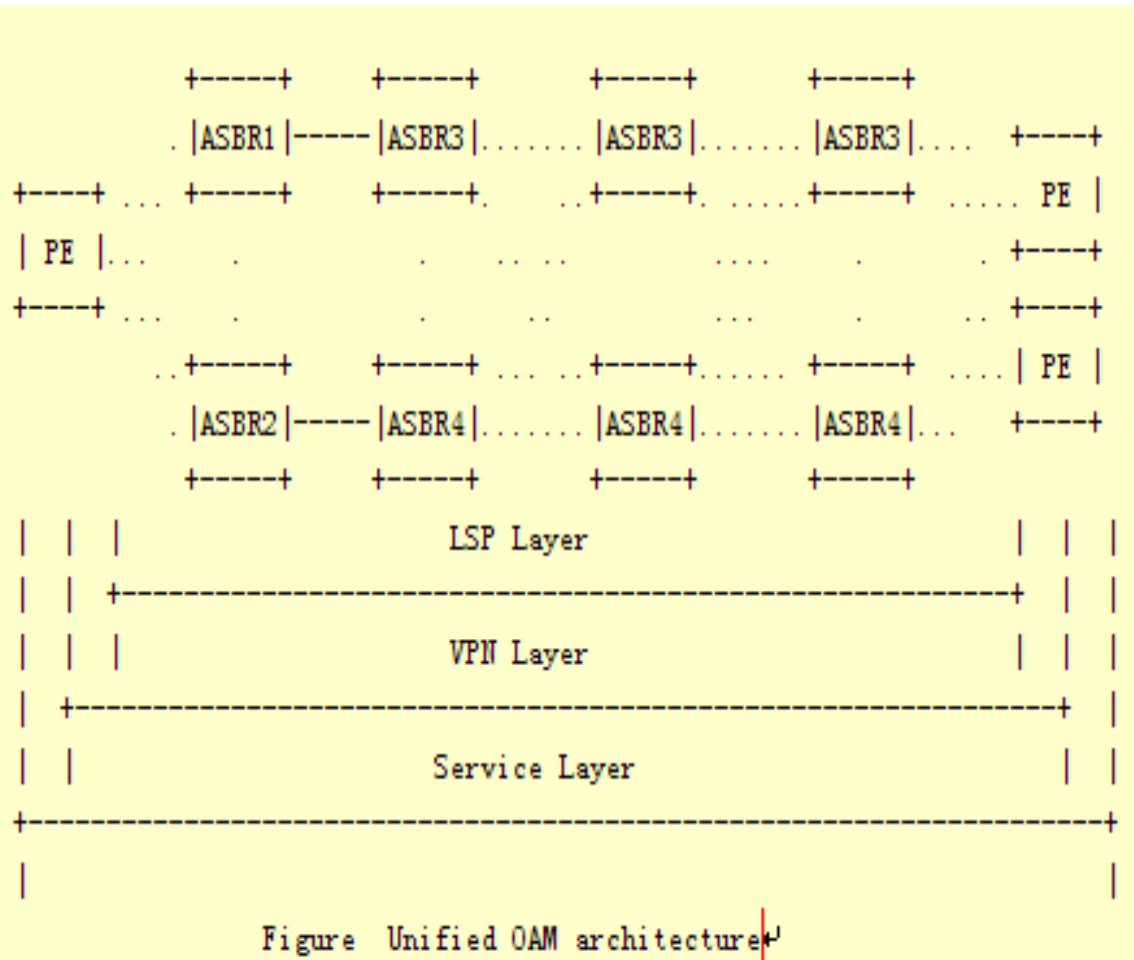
+-----+      +-----+        +-----+        +-----+
.|ASBR1|-----|ASBR3|.......|ASBR3|.......|ASBR3|....  +----+
+----+ ... +-----+      +-----+.    ..+-----+. .....+-----+ ..... PE |
| PE |...     .           .     .. ..         ....      .       . +----+
+----+ ...    .           .      ..           ...       .      .. +----+
..+-----+      +-----+ ... ..+-----+...... +-----+ ....| PE |
.|ASBR2|-----|ASBR4|.......|ASBR4|.......|ASBR4|...  +----+
+-----+      +-----+        +-----+        +-----+
| | |                    LSP Layer                          | | |
| | +---------------------------------------------------+ | |
| | |                    VPN Layer                          | | |
| +-------------------------------------------------------+ |
| |                    Service Layer                          | |
+-----------------------------------------------------------+
|                                                             |
Figure  Unified OAM architecture